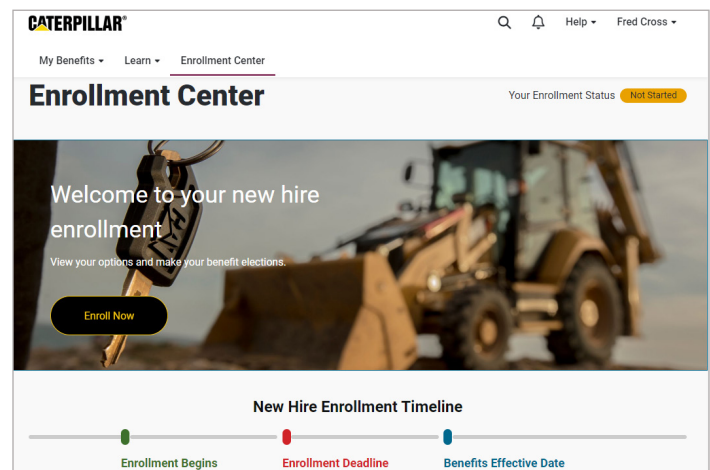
CATERPILLAR®

Help ▾ Fred Cross ▾

My Benefits ▾ Learn ▾ Enrollment Center

Enrollment Center

Your Enrollment Status Not Started

Welcome to your new hire enrollment

View your options and make your benefit elections.

Enroll Now

New Hire Enrollment Timeline

Enrollment Begins

Enrollment Deadline

Benefits Effective Date